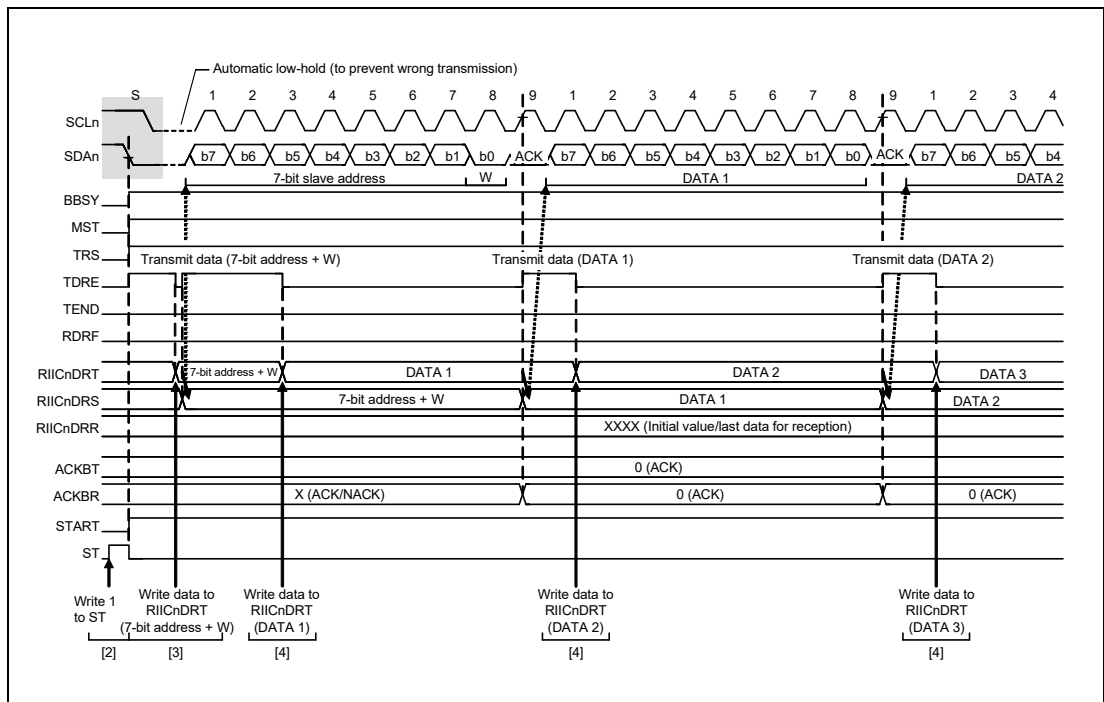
Automatic low-hold (to prevent wrong transmission)

S 1 2 3 4 5 6 7 8 9 1 2 3 4 5 6 7 8 9 1 2 3 4

SCLn

SDAn b7 b6 b5 b4 b3 b2 b1 b0 ACK b7 b6 b5 b4 b3 b2 b1 b0 ACK b7 b6 b5 b4

7-bit slave address W DATA 1 DATA 2

BBSY

MST

TRS

Transmit data (7-bit address + W) Transmit data (DATA 1) Transmit data (DATA 2)

TDRE

TEND

RDRF

RIICnDRT 7-bit address + W DATA 1 DATA 2 DATA 3

RIICnDRS 7-bit address + W DATA 1 DATA 2

RIICnDRR XXXX (Initial value/last data for reception)

ACKBT 0 (ACK)

ACKBR X (ACK/NACK) 0 (ACK) 0 (ACK)

START

ST

Write 1 to ST

Write data to RIICnDRT (7-bit address + W)

Write data to RIICnDRT (DATA 1)

Write data to RIICnDRT (DATA 2)

Write data to RIICnDRT (DATA 3)

[2] [3] [4] [4] [4]